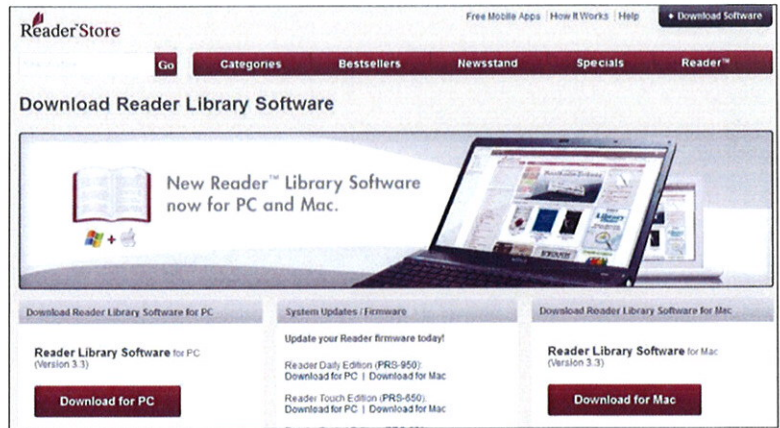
Reader Store

Free Mobile Apps | How It Works | Help

+ Download Software

Go

Categories

Bestsellers

Newsstand

Specials

Reader™

Download Reader Library Software

New Reader™ Library Software now for PC and Mac.

Download Reader Library Software for PC

Reader Library Software for PC (Version 3.3)

Download for PC

System Updates / Firmware

Update your Reader firmware today!

Reader Daily Edition (PRS-950): Download for PC | Download for Mac

Reader Touch Edition (PRS-650): Download for PC | Download for Mac

Download Reader Library Software for Mac

Reader Library Software for Mac (Version 3.3)

Download for Mac